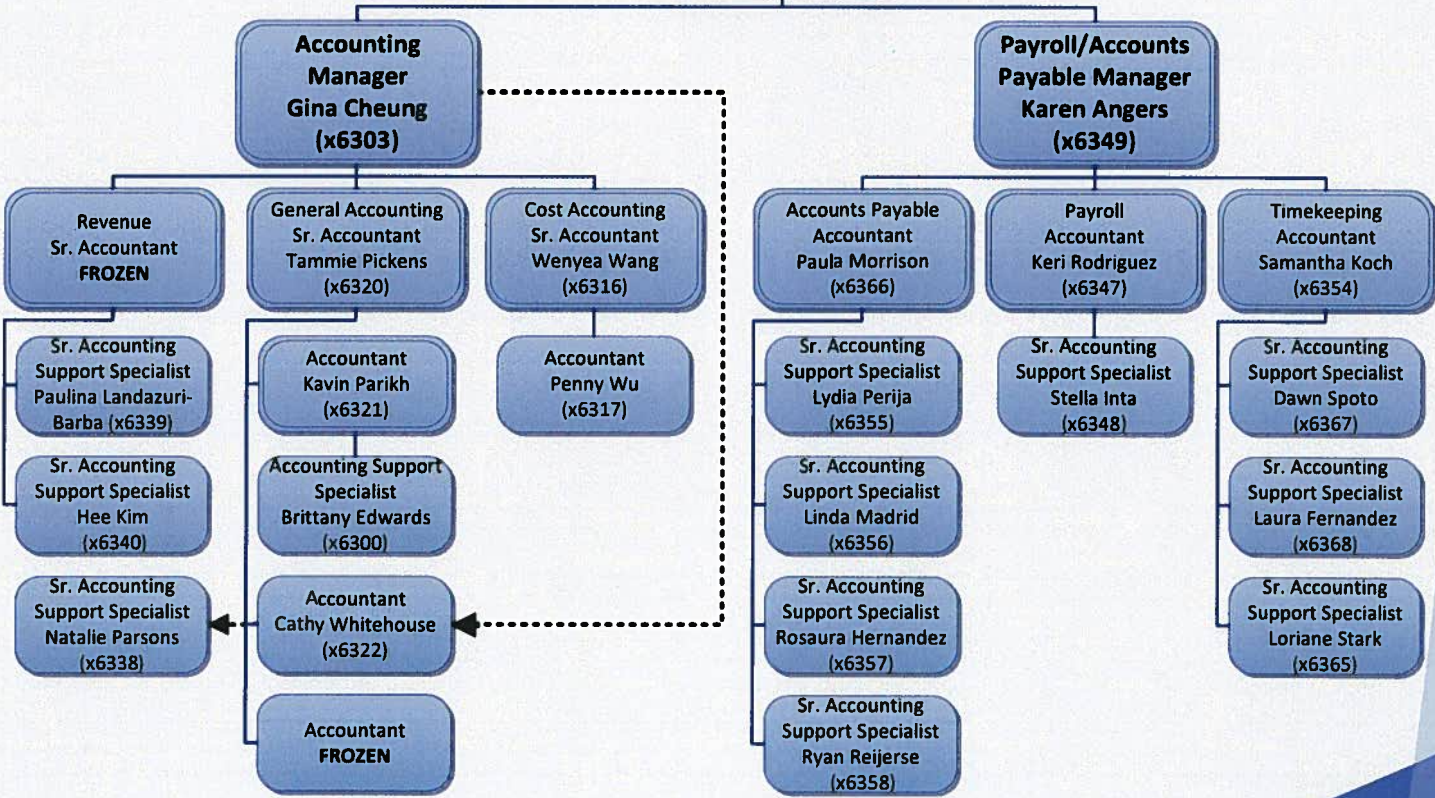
Accounting Manager Gina Cheung (x6303)

Payroll/Accounts Payable Manager Karen Angers (x6349)

Revenue Sr. Accountant FROZEN

General Accounting Sr. Accountant Tammie Pickens (x6320)

Cost Accounting Sr. Accountant Wenyea Wang (x6316)

Accounts Payable Accountant Paula Morrison (x6366)

Payroll Accountant Keri Rodriguez (x6347)

Timekeeping Accountant Samantha Koch (x6354)

Sr. Accounting Support Specialist Paulina Landazuri-Barba (x6339)

Accountant Kavin Parikh (x6321)

Accountant Penny Wu (x6317)

Sr. Accounting Support Specialist Lydia Perija (x6355)

Sr. Accounting Support Specialist Stella Inta (x6348)

Sr. Accounting Support Specialist Dawn Spoto (x6367)

Sr. Accounting Support Specialist Hee Kim (x6340)

Accounting Support Specialist Brittany Edwards (x6300)

Sr. Accounting Support Specialist Linda Madrid (x6356)

Sr. Accounting Support Specialist Laura Fernandez (x6368)

Sr. Accounting Support Specialist Natalie Parsons (x6338)

Accountant Cathy Whitehouse (x6322)

Sr. Accounting Support Specialist Rosaura Hernandez (x6357)

Sr. Accounting Support Specialist Loriane Stark (x6365)

Accountant FROZEN

Sr. Accounting Support Specialist Ryan Reijerse (x6358)